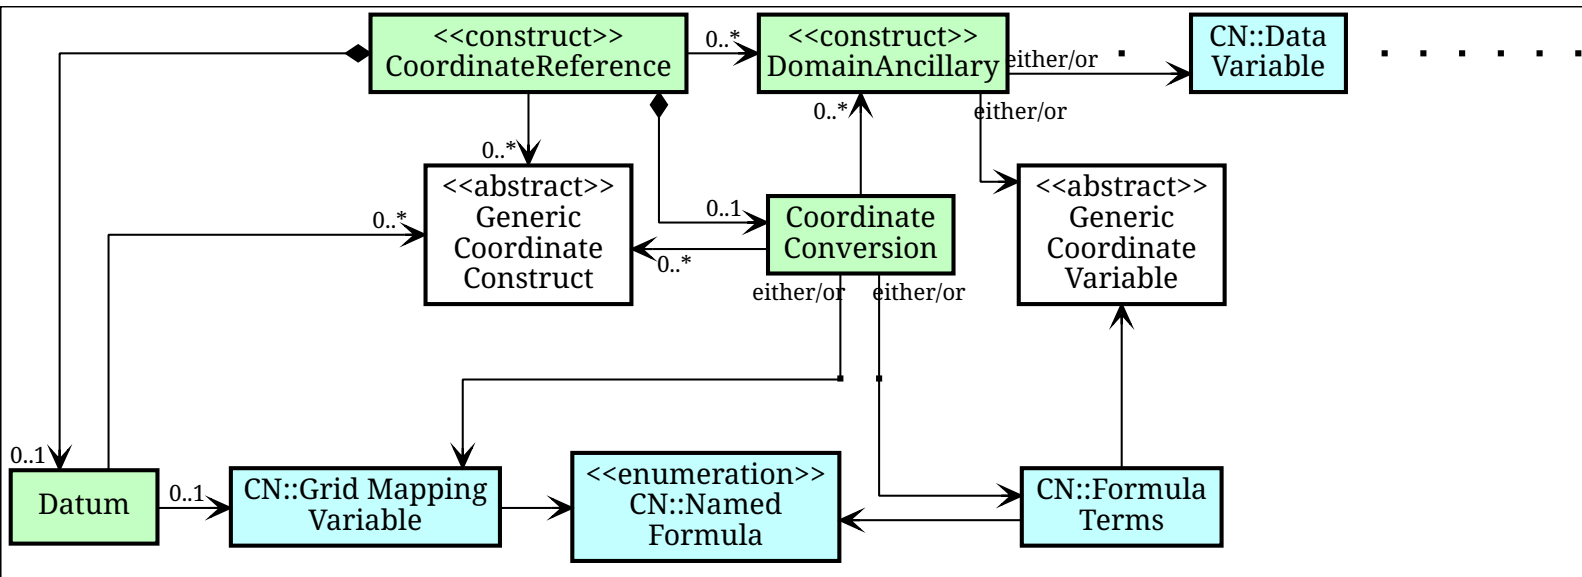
<<construct>>
CoordinateReference

0..*

<<construct>>
DomainAncillary

either/or

CN::Data
Variable

0..*

either/or

0..*

<<abstract>>
Generic
Coordinate
Construct

0..*

0..1

Coordinate
Conversion

0..*

<<abstract>>
Generic
Coordinate
Variable

either/or

either/or

0..1

Datum

0..1

CN::Grid Mapping
Variable

<<enumeration>>
CN::Named
Formula

CN::Formula
Terms